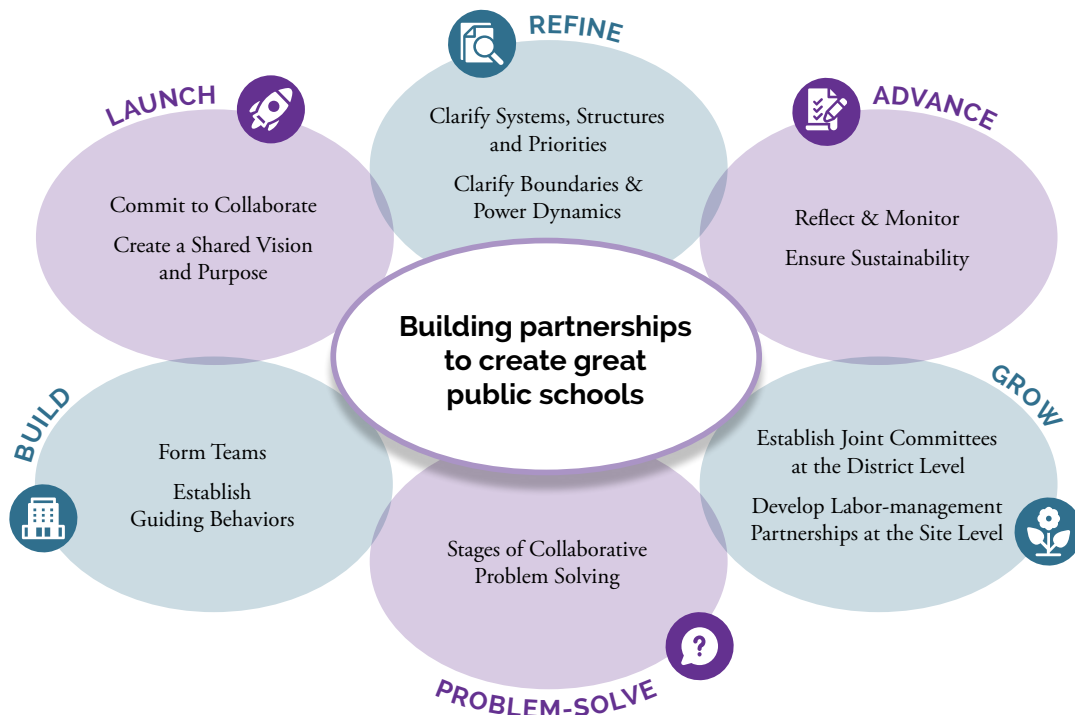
REFINE

Clarify Systems, Structures and Priorities

Clarify Boundaries & Power Dynamics

LAUNCH

Commit to Collaborate

Create a Shared Vision and Purpose

ADVANCE

Reflect & Monitor

Ensure Sustainability

Building partnerships to create great public schools

BUILD

Form Teams

Establish Guiding Behaviors

GROW

Establish Joint Committees at the District Level

Develop Labor-management Partnerships at the Site Level

Stages of Collaborative Problem Solving

PROBLEM-SOLVE